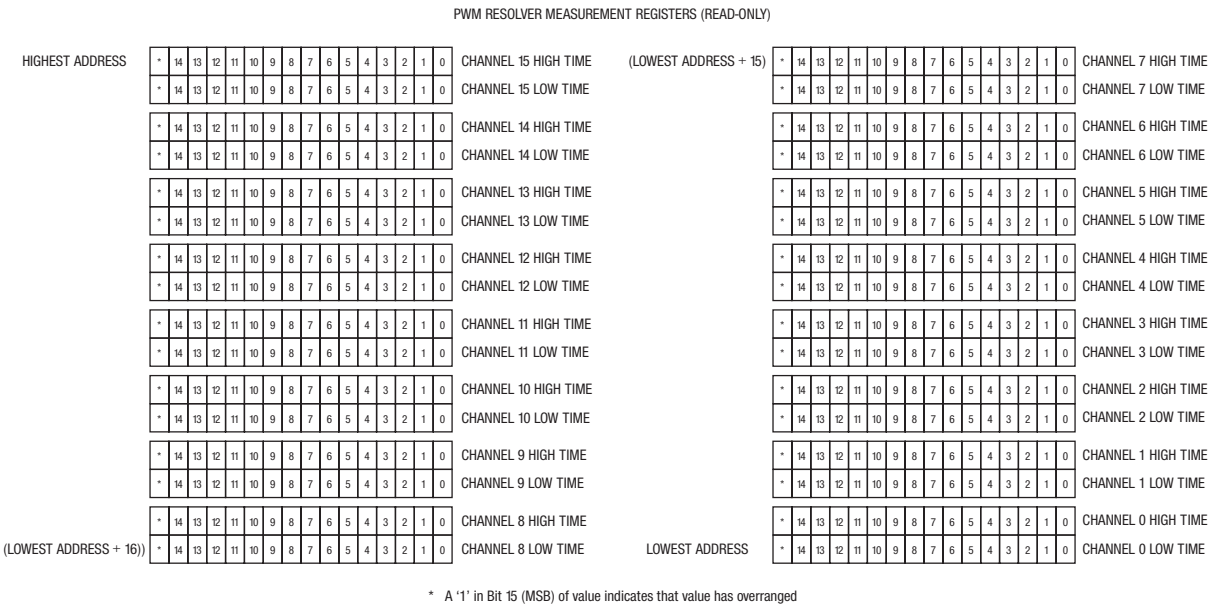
PWM RESOLVER MEASUREMENT REGISTERS (READ-ONLY)

HIGHEST ADDRESS

| * | 14 | 13 | 12 | 11 | 10 | 9 | 8 | 7 | 6 | 5 | 4 | 3 | 2 | 1 | 0 | CHANNEL 15 HIGH TIME |
|---|---|---|---|---|---|---|---|---|---|---|---|---|---|---|---|---|
| * | 14 | 13 | 12 | 11 | 10 | 9 | 8 | 7 | 6 | 5 | 4 | 3 | 2 | 1 | 0 | CHANNEL 15 LOW TIME |
| * | 14 | 13 | 12 | 11 | 10 | 9 | 8 | 7 | 6 | 5 | 4 | 3 | 2 | 1 | 0 | CHANNEL 14 HIGH TIME |
| * | 14 | 13 | 12 | 11 | 10 | 9 | 8 | 7 | 6 | 5 | 4 | 3 | 2 | 1 | 0 | CHANNEL 14 LOW TIME |
| * | 14 | 13 | 12 | 11 | 10 | 9 | 8 | 7 | 6 | 5 | 4 | 3 | 2 | 1 | 0 | CHANNEL 13 HIGH TIME |
| * | 14 | 13 | 12 | 11 | 10 | 9 | 8 | 7 | 6 | 5 | 4 | 3 | 2 | 1 | 0 | CHANNEL 13 LOW TIME |
| * | 14 | 13 | 12 | 11 | 10 | 9 | 8 | 7 | 6 | 5 | 4 | 3 | 2 | 1 | 0 | CHANNEL 12 HIGH TIME |
| * | 14 | 13 | 12 | 11 | 10 | 9 | 8 | 7 | 6 | 5 | 4 | 3 | 2 | 1 | 0 | CHANNEL 12 LOW TIME |
| * | 14 | 13 | 12 | 11 | 10 | 9 | 8 | 7 | 6 | 5 | 4 | 3 | 2 | 1 | 0 | CHANNEL 11 HIGH TIME |
| * | 14 | 13 | 12 | 11 | 10 | 9 | 8 | 7 | 6 | 5 | 4 | 3 | 2 | 1 | 0 | CHANNEL 11 LOW TIME |
| * | 14 | 13 | 12 | 11 | 10 | 9 | 8 | 7 | 6 | 5 | 4 | 3 | 2 | 1 | 0 | CHANNEL 10 HIGH TIME |
| * | 14 | 13 | 12 | 11 | 10 | 9 | 8 | 7 | 6 | 5 | 4 | 3 | 2 | 1 | 0 | CHANNEL 10 LOW TIME |
| * | 14 | 13 | 12 | 11 | 10 | 9 | 8 | 7 | 6 | 5 | 4 | 3 | 2 | 1 | 0 | CHANNEL 9 HIGH TIME |
| * | 14 | 13 | 12 | 11 | 10 | 9 | 8 | 7 | 6 | 5 | 4 | 3 | 2 | 1 | 0 | CHANNEL 9 LOW TIME |
| * | 14 | 13 | 12 | 11 | 10 | 9 | 8 | 7 | 6 | 5 | 4 | 3 | 2 | 1 | 0 | CHANNEL 8 HIGH TIME |
| * | 14 | 13 | 12 | 11 | 10 | 9 | 8 | 7 | 6 | 5 | 4 | 3 | 2 | 1 | 0 | CHANNEL 8 LOW TIME |

(LOWEST ADDRESS + 16))

(LOWEST ADDRESS + 15)

| * | 14 | 13 | 12 | 11 | 10 | 9 | 8 | 7 | 6 | 5 | 4 | 3 | 2 | 1 | 0 | CHANNEL 7 HIGH TIME |
|---|---|---|---|---|---|---|---|---|---|---|---|---|---|---|---|---|
| * | 14 | 13 | 12 | 11 | 10 | 9 | 8 | 7 | 6 | 5 | 4 | 3 | 2 | 1 | 0 | CHANNEL 7 LOW TIME |
| * | 14 | 13 | 12 | 11 | 10 | 9 | 8 | 7 | 6 | 5 | 4 | 3 | 2 | 1 | 0 | CHANNEL 6 HIGH TIME |
| * | 14 | 13 | 12 | 11 | 10 | 9 | 8 | 7 | 6 | 5 | 4 | 3 | 2 | 1 | 0 | CHANNEL 6 LOW TIME |
| * | 14 | 13 | 12 | 11 | 10 | 9 | 8 | 7 | 6 | 5 | 4 | 3 | 2 | 1 | 0 | CHANNEL 5 HIGH TIME |
| * | 14 | 13 | 12 | 11 | 10 | 9 | 8 | 7 | 6 | 5 | 4 | 3 | 2 | 1 | 0 | CHANNEL 5 LOW TIME |
| * | 14 | 13 | 12 | 11 | 10 | 9 | 8 | 7 | 6 | 5 | 4 | 3 | 2 | 1 | 0 | CHANNEL 4 HIGH TIME |
| * | 14 | 13 | 12 | 11 | 10 | 9 | 8 | 7 | 6 | 5 | 4 | 3 | 2 | 1 | 0 | CHANNEL 4 LOW TIME |
| * | 14 | 13 | 12 | 11 | 10 | 9 | 8 | 7 | 6 | 5 | 4 | 3 | 2 | 1 | 0 | CHANNEL 3 HIGH TIME |
| * | 14 | 13 | 12 | 11 | 10 | 9 | 8 | 7 | 6 | 5 | 4 | 3 | 2 | 1 | 0 | CHANNEL 3 LOW TIME |
| * | 14 | 13 | 12 | 11 | 10 | 9 | 8 | 7 | 6 | 5 | 4 | 3 | 2 | 1 | 0 | CHANNEL 2 HIGH TIME |
| * | 14 | 13 | 12 | 11 | 10 | 9 | 8 | 7 | 6 | 5 | 4 | 3 | 2 | 1 | 0 | CHANNEL 2 LOW TIME |
| * | 14 | 13 | 12 | 11 | 10 | 9 | 8 | 7 | 6 | 5 | 4 | 3 | 2 | 1 | 0 | CHANNEL 1 HIGH TIME |
| * | 14 | 13 | 12 | 11 | 10 | 9 | 8 | 7 | 6 | 5 | 4 | 3 | 2 | 1 | 0 | CHANNEL 1 LOW TIME |
| * | 14 | 13 | 12 | 11 | 10 | 9 | 8 | 7 | 6 | 5 | 4 | 3 | 2 | 1 | 0 | CHANNEL 0 HIGH TIME |
| * | 14 | 13 | 12 | 11 | 10 | 9 | 8 | 7 | 6 | 5 | 4 | 3 | 2 | 1 | 0 | CHANNEL 0 LOW TIME |

LOWEST ADDRESS

* A '1' in Bit 15 (MSB) of value indicates that value has overranged